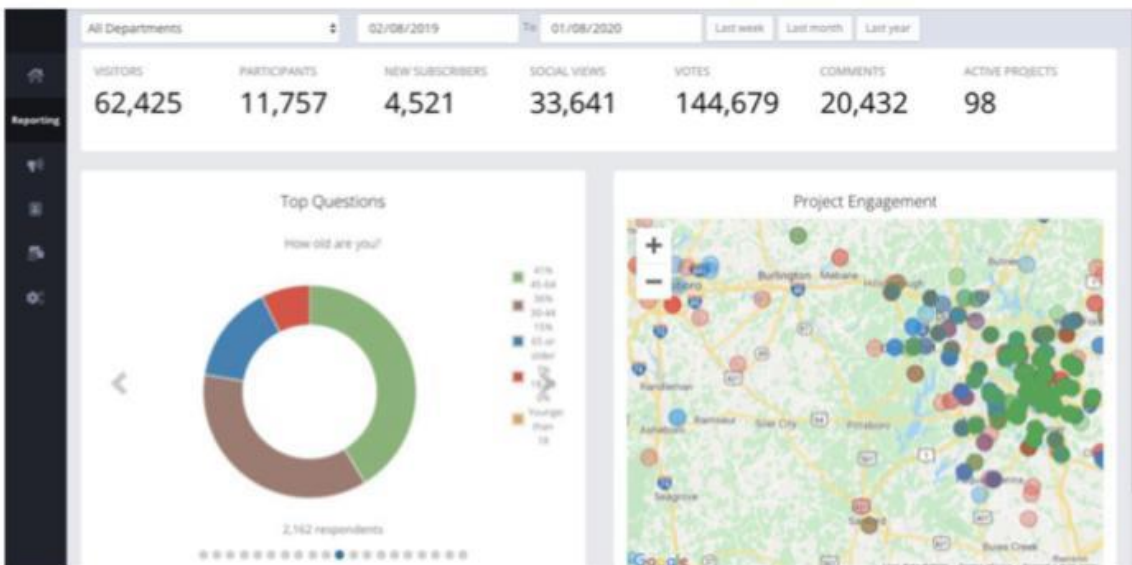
Reporting

All Departments

02/08/2019

To

01/08/2020

Last week

Last month

Last year

VISITORS
62,425

PARTICIPANTS
11,757

NEW SUBSCRIBERS
4,521

SOCIAL VIEWS
33,641

VOTES
144,679

COMMENTS
20,432

ACTIVE PROJECTS
98

Top Questions

How old are you?

41% 45-64
36% 30-44
15% 65 or older
7% 18-29
0% Younger than 18

2,162 respondents

Project Engagement

+
−

Burlington
Mebane
Hillsborough
Butner
Randleman
Ramseur
Siler City
Pittsboro
Asheboro
Seagrove
Sanford
Buies Creek
Google